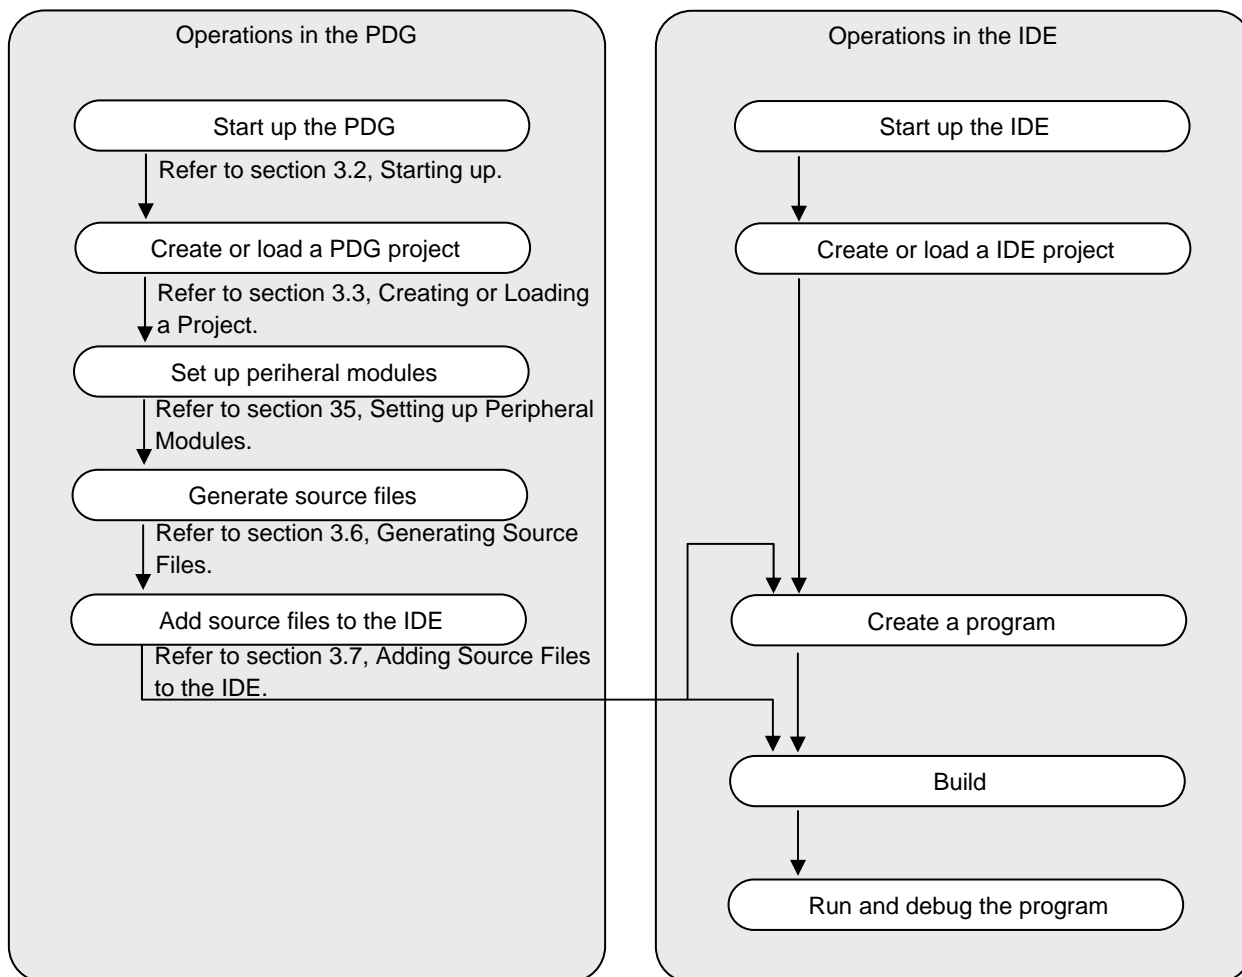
Operations in the PDG

Start up the PDG

Refer to section 3.2, Starting up.

Create or load a PDG project

Refer to section 3.3, Creating or Loading a Project.

Set up periheral modules

Refer to section 35, Setting up Peripheral Modules.

Generate source files

Refer to section 3.6, Generating Source Files.

Add source files to the IDE

Refer to section 3.7, Adding Source Files to the IDE.

Operations in the IDE

Start up the IDE

Create or load a IDE project

Create a program

Build

Run and debug the program